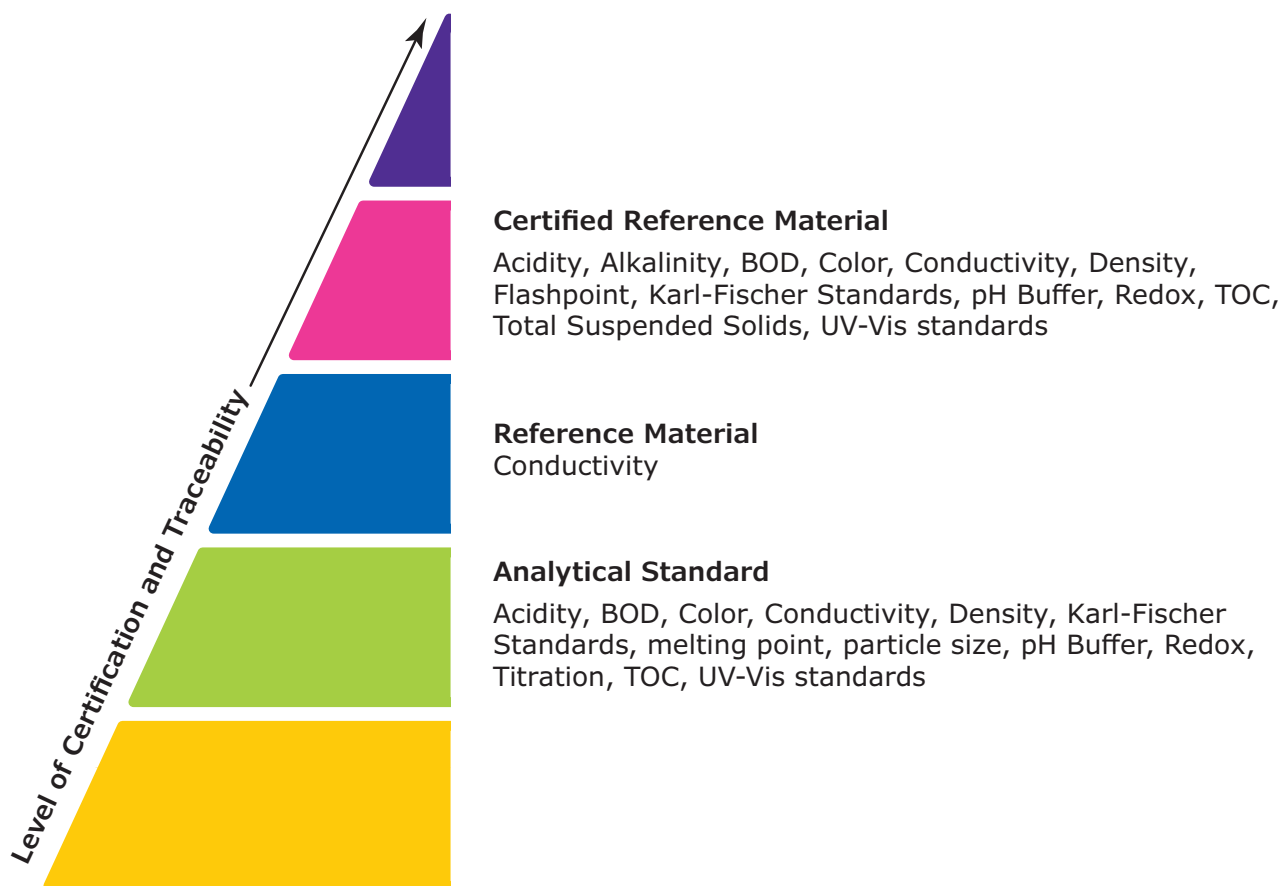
Level of Certification and Traceability

Certified Reference Material
Acidity, Alkalinity, BOD, Color, Conductivity, Density, Flashpoint, Karl-Fischer Standards, pH Buffer, Redox, TOC, Total Suspended Solids, UV-Vis standards

Reference Material
Conductivity

Analytical Standard
Acidity, BOD, Color, Conductivity, Density, Karl-Fischer Standards, melting point, particle size, pH Buffer, Redox, Titration, TOC, UV-Vis standards